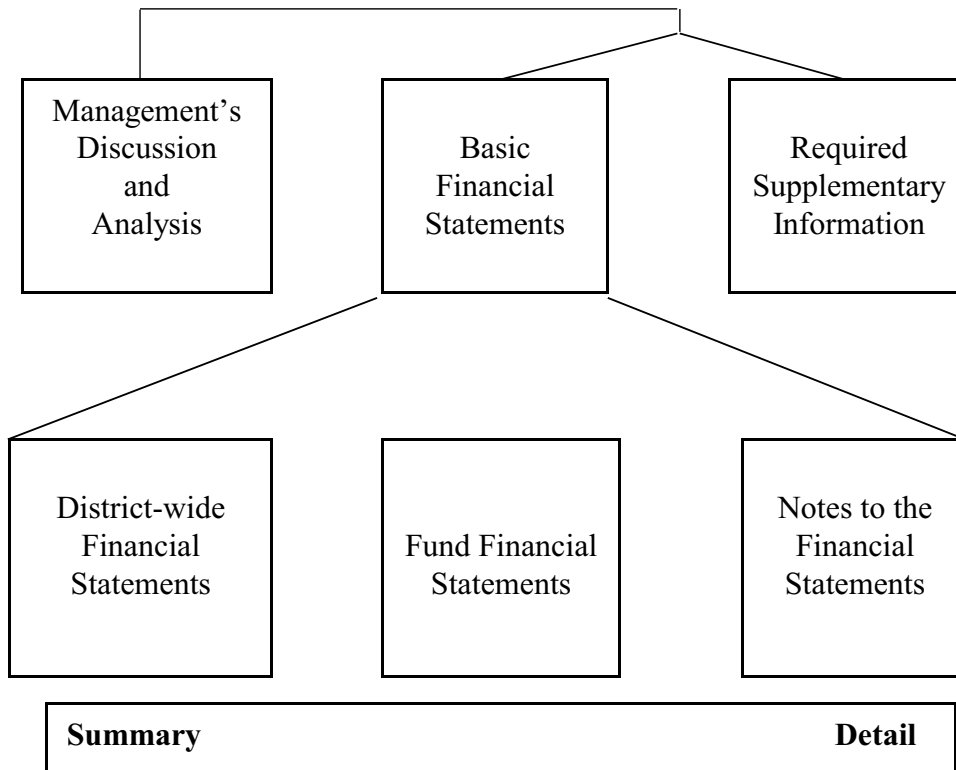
Management's Discussion and Analysis

Basic Financial Statements

Required Supplementary Information

District-wide Financial Statements

Fund Financial Statements

Notes to the Financial Statements

Summary

Detail